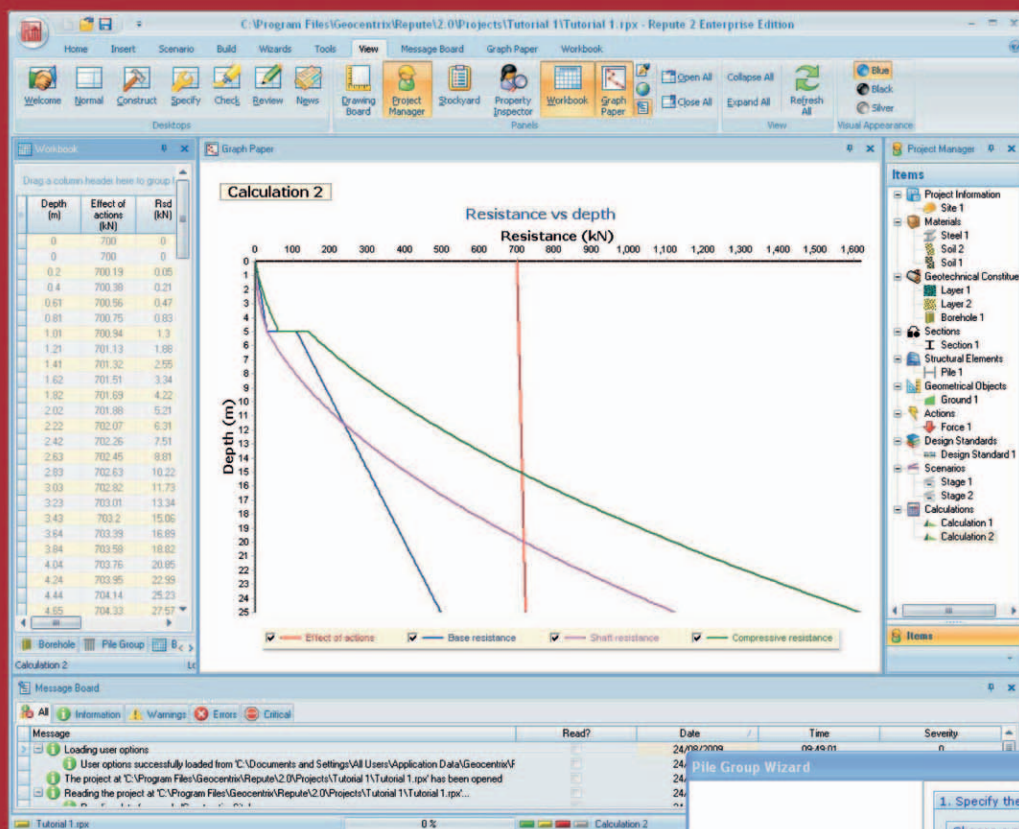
C:\Program Files\Geocentrix\Repute\2.0\Projects\Tutorial 1\Tutorial 1.rpx - Repute 2 Enterprise Edition

Home Insert Scenario Build Wizards Tools View Message Board Graph Paper Workbook

Welcome Normal Construct Specify Check Review News
Desktops

Drawing Board Project Manager Stockyard Property Inspector Workbook Graph Paper
Panels

Open All Close All Collapse All Expand All Refresh All
View

Blue Black Silver
Visual Appearance

Workbook

Drag a column header here to group

| Depth (m) | Effect of actions (kN) | Rsd (kN) |
|---|---|---|
| 0 | 700 | 0 |
| 0 | 700 | 0 |
| 0.2 | 700.19 | 0.05 |
| 0.4 | 700.38 | 0.21 |
| 0.61 | 700.56 | 0.47 |
| 0.81 | 700.75 | 0.83 |
| 1.01 | 700.94 | 1.3 |
| 1.21 | 701.13 | 1.88 |
| 1.41 | 701.32 | 2.55 |
| 1.62 | 701.51 | 3.34 |
| 1.82 | 701.69 | 4.22 |
| 2.02 | 701.88 | 5.21 |
| 2.22 | 702.07 | 6.31 |
| 2.42 | 702.26 | 7.51 |
| 2.63 | 702.45 | 8.81 |
| 2.83 | 702.63 | 10.22 |
| 3.03 | 702.82 | 11.73 |
| 3.23 | 703.01 | 13.34 |
| 3.43 | 703.2 | 15.06 |
| 3.64 | 703.39 | 16.89 |
| 3.84 | 703.58 | 18.82 |
| 4.04 | 703.76 | 20.85 |
| 4.24 | 703.95 | 22.99 |
| 4.44 | 704.14 | 25.23 |
| 4.65 | 704.33 | 27.57 |

Borehole Pile Group
Calculation 2

Graph Paper

Calculation 2

Resistance vs depth

Resistance (kN)

0 100 200 300 400 500 600 700 800 900 1,000 1,100 1,200 1,300 1,400 1,500 1,600

Depth (m)

0 1 2 3 4 5 6 7 8 9 10 11 12 13 14 15 16 17 18 19 20 21 22 23 24 25

Effect of actions Base resistance Shaft resistance Compressive resistance

Project Manager

Items
Project Information
Site 1
Materials
Steel 1
Soil 2
Soil 1
Geotechnical Constitue
Layer 1
Layer 2
Borehole 1
Sections
Section 1
Structural Elements
Pile 1
Geometrical Objects
Ground 1
Actions
Force 1
Design Standards
Design Standard 1
Scenarios
Stage 1
Stage 2
Calculations
Calculation 1
Calculation 2

Items

Message Board

All Information Warnings Errors Critical

| Message | Read? | Date | Time | Severity |
|---|---|---|---|---|
| Loading user options | | 24/08/2009 | 09:49:01 | 0 |
| User options successfully loaded from 'C:\Documents and Settings\All Users\Application Data\Geocentrix\F | | 24/ | | |
| The project at 'C:\Program Files\Geocentrix\Repute\2.0\Projects\Tutorial 1\Tutorial 1.rpx' has been opened | | 24/ | | |
| Reading the project at 'C:\Program Files\Geocentrix\Repute\2.0\Projects\Tutorial 1\Tutorial 1.rpx'... | | 24/ | | |

Pile Group Wizard

1. Specify the

Tutorial 1.rpx 0 % Calculation 2